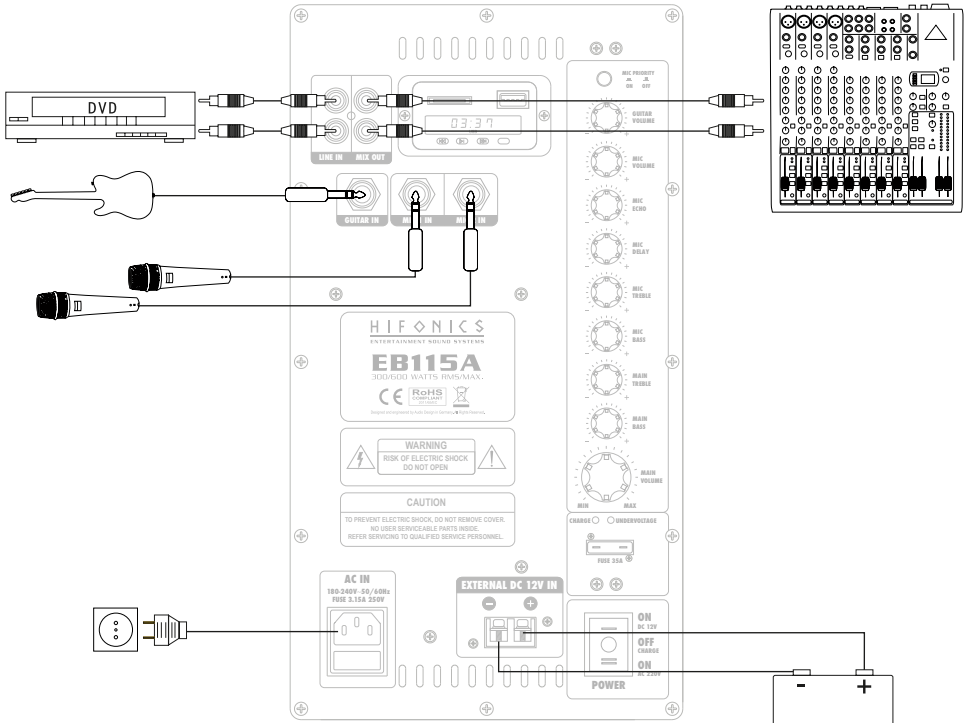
DVD

LINE IN MIX OUT

03:37

GUITAR IN MIC IN MIC IN

MIC PRIORITY ON OFF

GUITAR VOLUME

MIC VOLUME

MIC ECHO

MIC DELAY

MIC TREBLE

MIC BASS

MAIN TREBLE

MAIN BASS

MAIN VOLUME

MIN MAX

HIFONICS
ENTERTAINMENT SOUND SYSTEMS
EB115A
300/600 WATTS RMS/MAX.
CE RoHS COMPLIANT
Designed and engineered by Audio Design in Germany. All Rights Reserved.

WARNING
RISK OF ELECTRIC SHOCK DO NOT OPEN

CAUTION
TO PREVENT ELECTRIC SHOCK, DO NOT REMOVE COVER. NO USER SERVICEABLE PARTS INSIDE. REFER SERVICING TO QUALIFIED SERVICE PERSONNEL.

CHARGE UNDERVOLTAGE

FUSE 25A

AC IN
100-240V~50/60Hz
FUSE 3.15A 250V

EXTERNAL DC 12V IN
− +

ON DC 12V
OFF CHARGE
ON AC 230V

POWER

− +